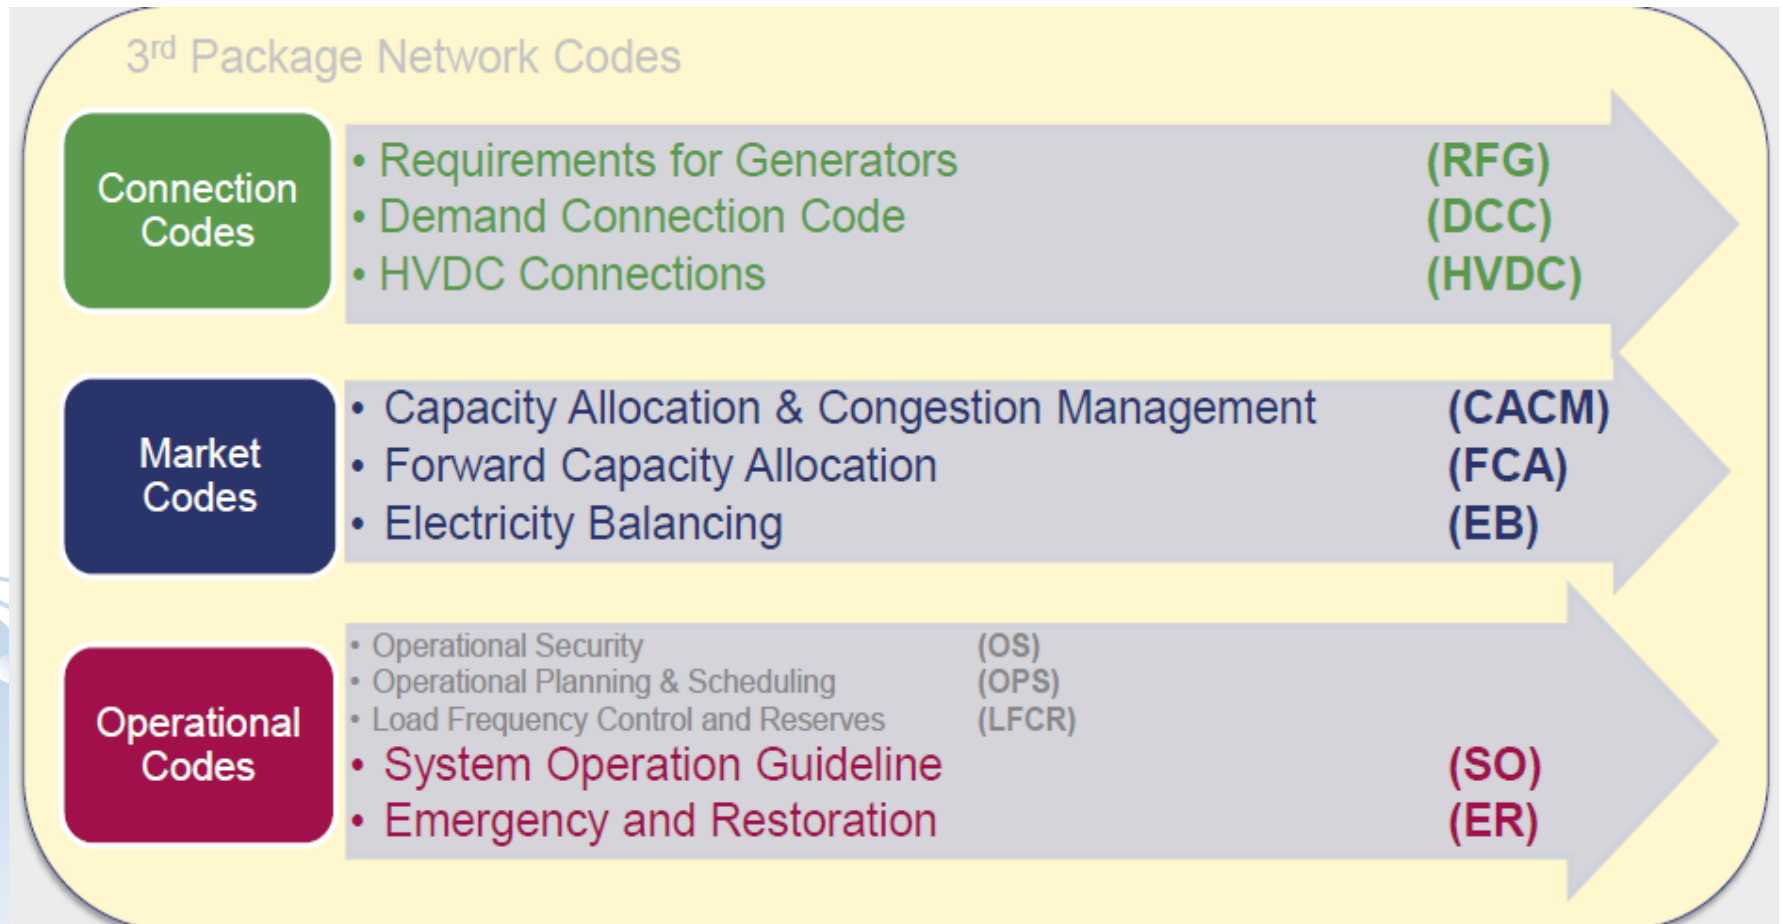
3$^{rd}$ Package Network Codes

Connection Codes

• Requirements for Generators (RFG)
• Demand Connection Code (DCC)
• HVDC Connections (HVDC)

Market Codes

• Capacity Allocation & Congestion Management (CACM)
• Forward Capacity Allocation (FCA)
• Electricity Balancing (EB)

Operational Codes

• Operational Security (OS)
• Operational Planning & Scheduling (OPS)
• Load Frequency Control and Reserves (LFCR)
• System Operation Guideline (SO)
• Emergency and Restoration (ER)